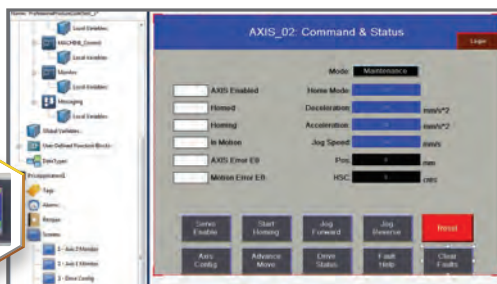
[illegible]

Local Variables

MACHINE_Control

Local Variables

Monitor

Local Variables

Messaging

Local Variables

Global Variables

User Defined Function Blocks

DataTypes

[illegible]

Tags

Alarms

Recipes

Screens

1 - Axis 2 Monitor

2 - Axis 1 Monitor

3 - Error Config

AXIS_02: Command & Status

Login

Mode

Maintenance

AXIS Enabled

Home Mode

Homed

Deceleration

mm/s^2

Homing

Acceleration

mm/s^2

In Motion

Jog Speed

mm/s

AXIS Error ER

Pos

mm

Motion Error ER

HSC

cnts

Servo Enable

Start Homing

Jog Forward

Jog Reverse

Reset

Axis Config

Advance More

Drive Status

Fault Help

Clear Faults